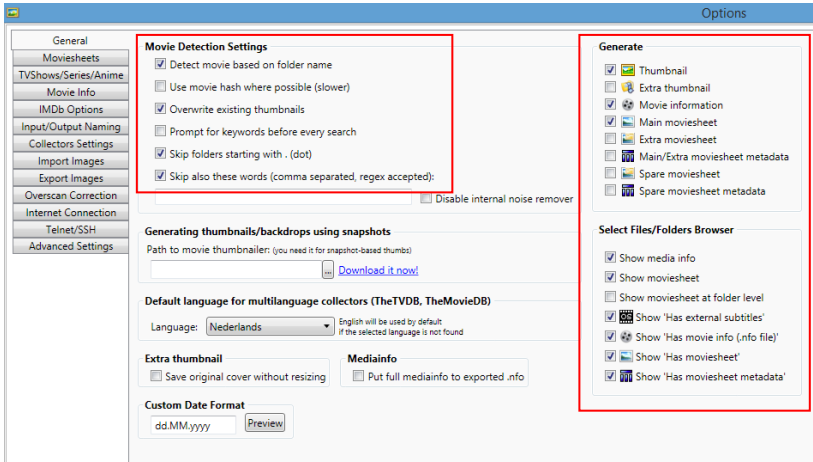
Options

General
Moviesheets
TVShows/Series/Anime
Movie Info
IMDb Options
Input/Output Naming
Collectors Settings
Import Images
Export Images
Overscan Correction
Internet Connection
Telnet/SSH
Advanced Settings

Movie Detection Settings
Detect movie based on folder name
Use movie hash where possible (slower)
Overwrite existing thumbnails
Prompt for keywords before every search
Skip folders starting with . (dot)
Skip also these words (comma separated, regex accepted):
Disable internal noise remover

Generating thumbnails/backdrops using snapshots
Path to movie thumbnailer: (you need it for snapshot-based thumbs)
...
Download it now!

Default language for multilanguage collectors (TheTVDB, TheMovieDB)
Language: Nederlands
English will be used by default if the selected language is not found

Extra thumbnail
Save original cover without resizing

Mediainfo
Put full mediainfo to exported .nfo

Custom Date Format
dd.MM.yyyy
Preview

Generate
Thumbnail
Extra thumbnail
Movie information
Main moviesheet
Extra moviesheet
Main/Extra moviesheet metadata
Spare moviesheet
Spare moviesheet metadata

Select Files/Folders Browser
Show media info
Show moviesheet
Show moviesheet at folder level
Show 'Has external subtitles'
Show 'Has movie info (.nfo file)'
Show 'Has moviesheet'
Show 'Has moviesheet metadata'